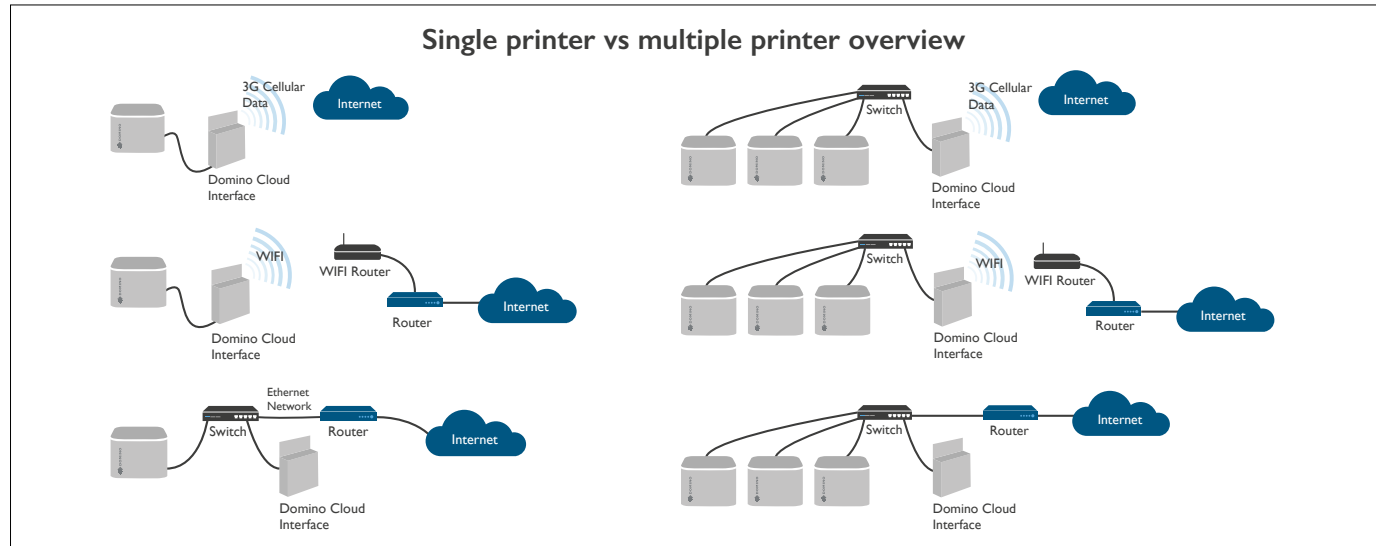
Single printer vs multiple printer overview

3G Cellular Data

Internet

Domino Cloud Interface

WIFI

WIFI Router

Router

Internet

Domino Cloud Interface

Ethernet Network

Switch

Router

Internet

Domino Cloud Interface

Switch

3G Cellular Data

Internet

Domino Cloud Interface

Switch

WIFI

WIFI Router

Router

Internet

Domino Cloud Interface

Switch

Router

Internet

Domino Cloud Interface